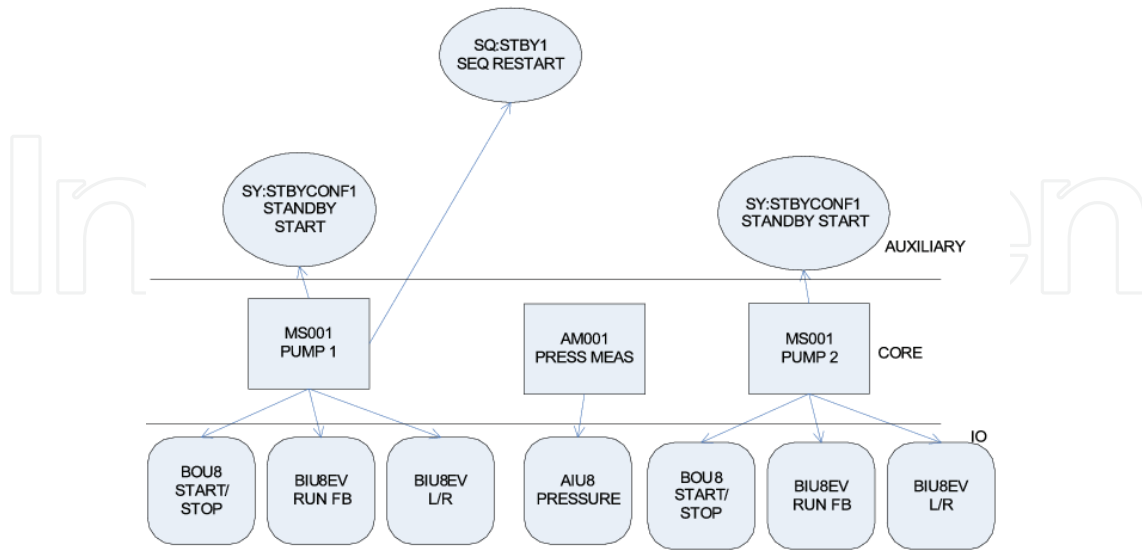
SQ:STBY1
SEQ RESTART

SY:STBYCONF1
STANDBY
START

SY:STBYCONF1
STANDBY START

AUXILIARY

MS001
PUMP 1

AM001
PRESS MEAS

MS001
PUMP 2

CORE

IO

BOU8
START/
STOP

BIU8EV
RUN FB

BIU8EV
L/R

AIU8
PRESSURE

BOU8
START/
STOP

BIU8EV
RUN FB

BIU8EV
L/R